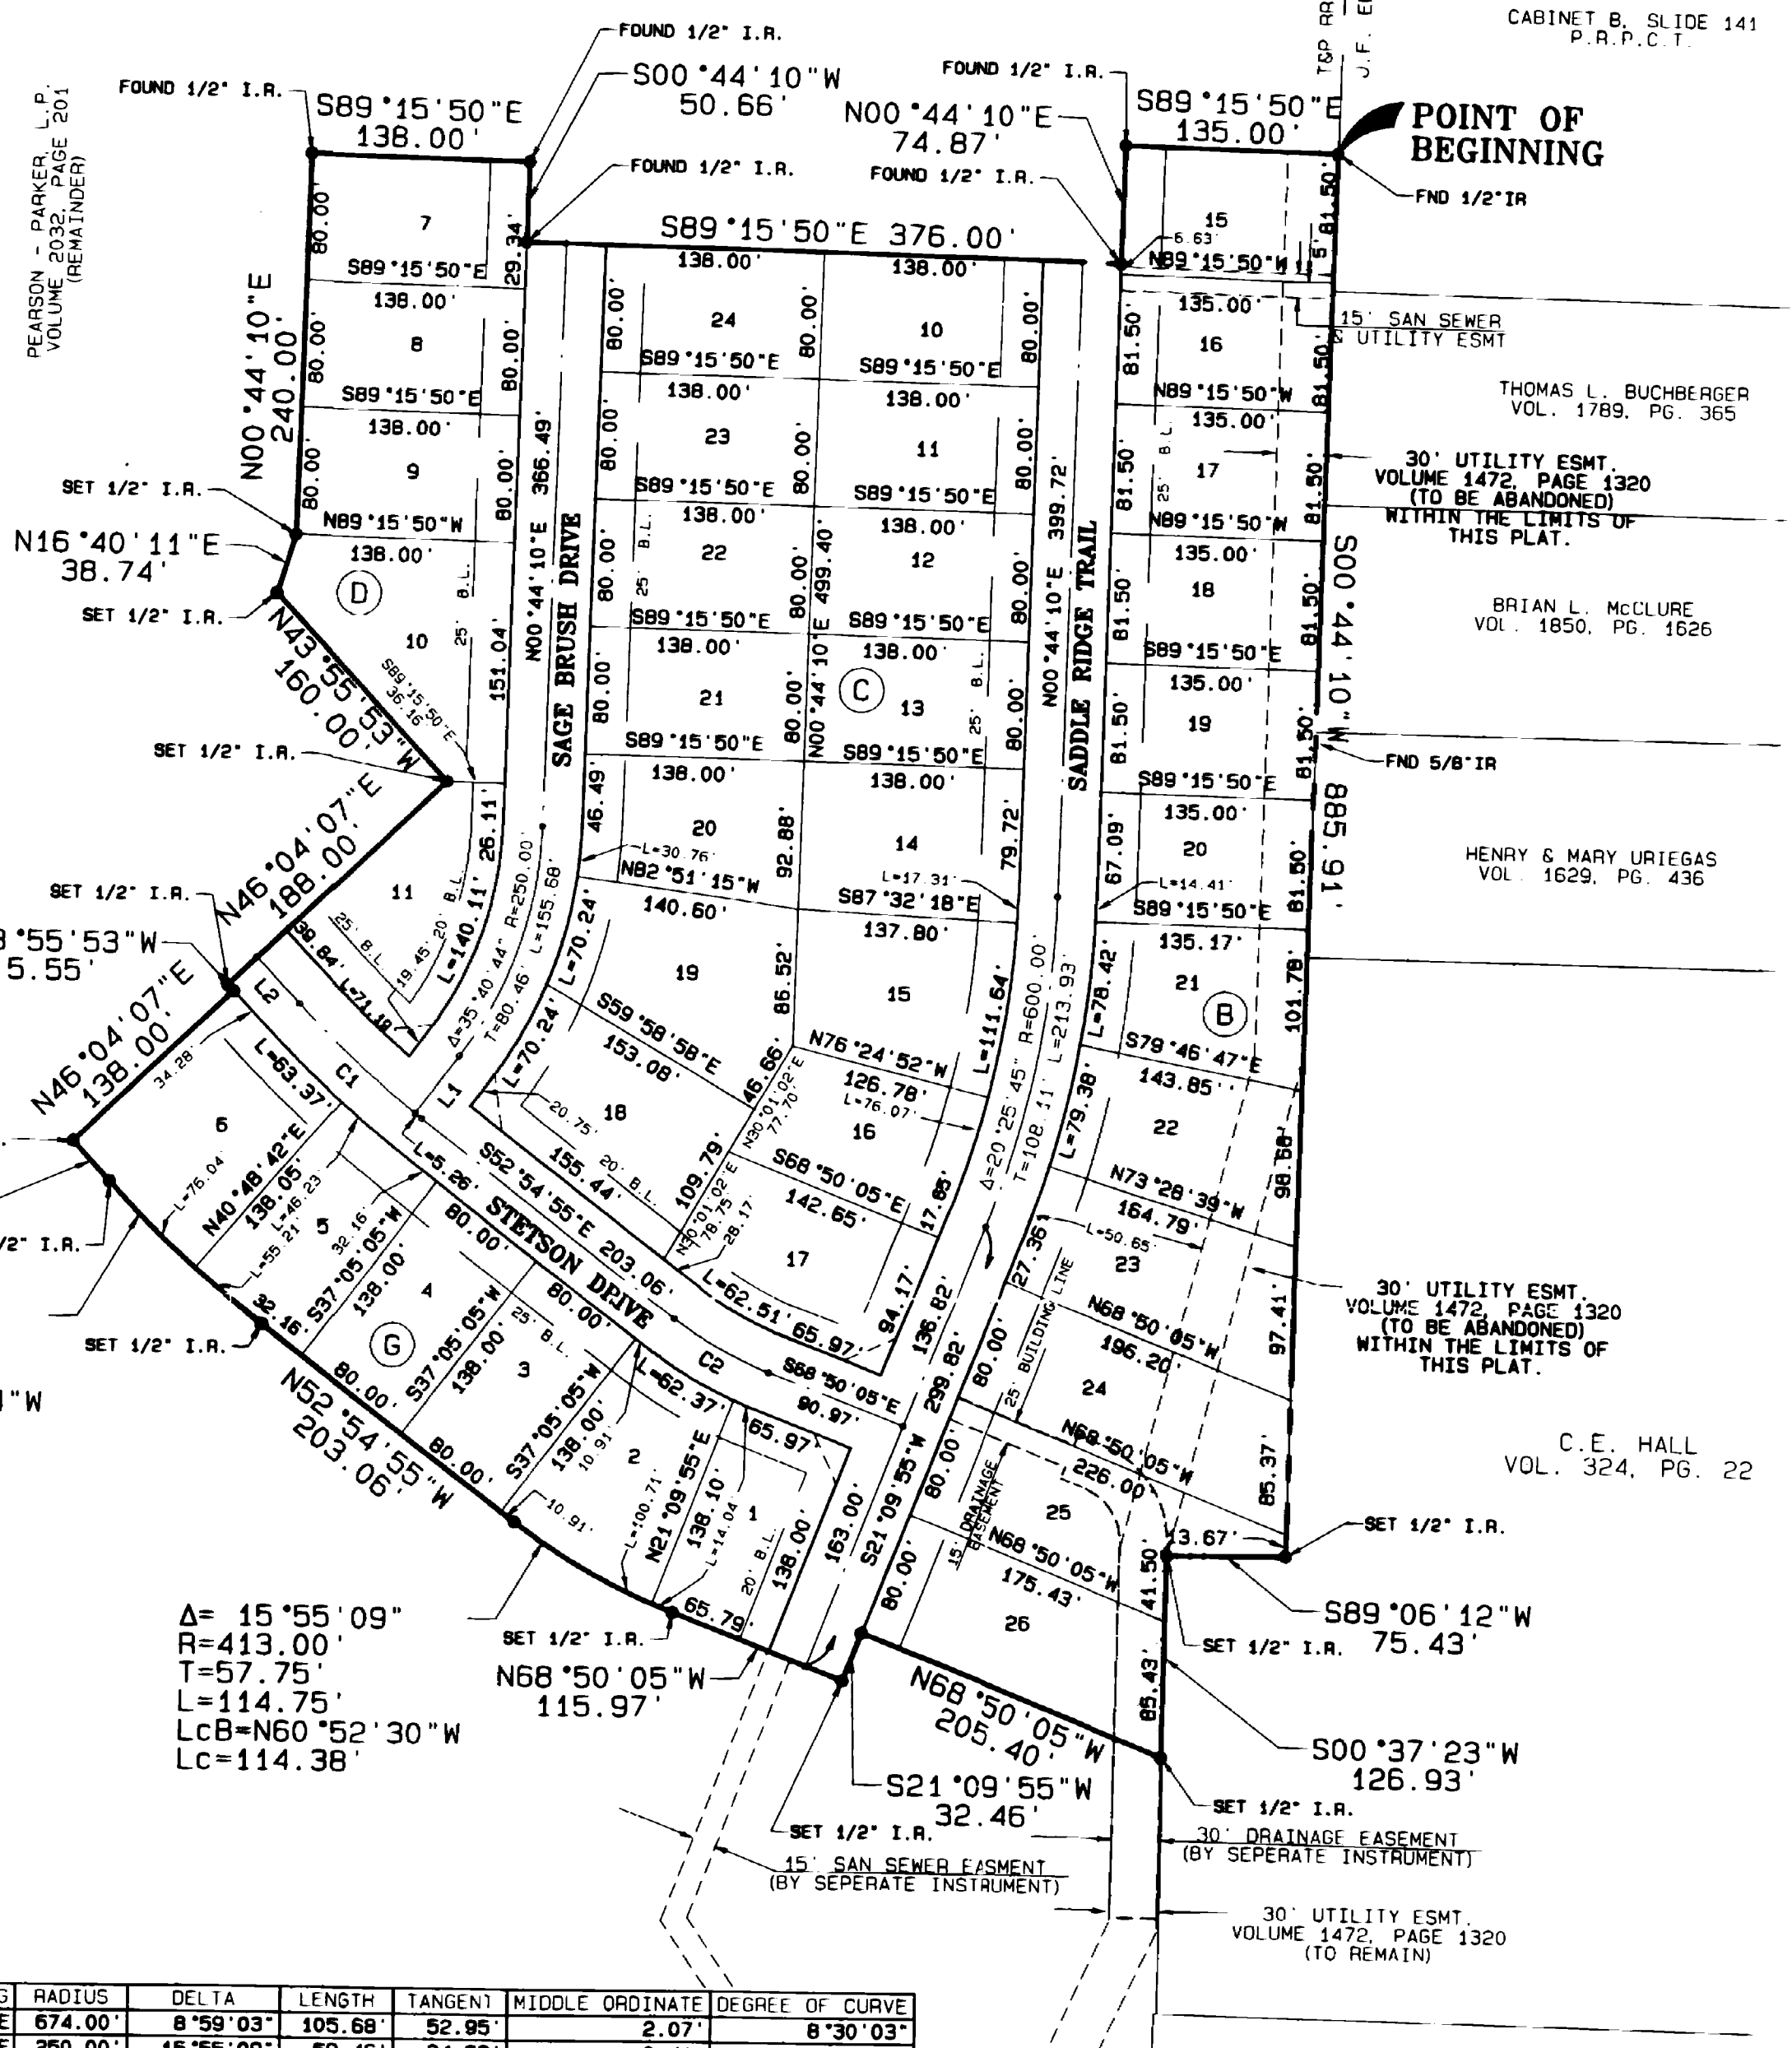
CABINET B, SLIDE 141
P.R.P.C.T.

T&P RR
J.F. E

FOUND 1/2" I.R.
S00°44'10"W
50.66'
FOUND 1/2" I.R.
S89°15'50"E
138.00'
FOUND 1/2" I.R.
N00°44'10"E
74.87'
S89°15'50"E
135.00'
POINT OF BEGINNING
FOUND 1/2" I.R.
FOUND 1/2" I.R.
FND 1/2"IR

PEARSON - PARKER, L.P.
VOLUME 2032, PAGE 201
(REMAINDER)

S89°15'50"E 376.00'

N00°44'10"E
240.00'

7
80.00'
29.34'
S89°15'50"E
138.00'
8
80.00'
80.00'
S89°15'50"E
138.00'
9
80.00'
80.00'
N89°15'50"W
138.00'
SET 1/2" I.R.
N16°40'11"E
38.74'
SET 1/2" I.R.
D
10
25' B.L.
151.04'
N00°44'10"E 366.49'
SAGE BRUSH DRIVE
N43°55'53"W
160.00'
S89°15'50"E
36.16'
SET 1/2" I.R.
N46°04'07"E
188.00'
SET 1/2" I.R.
°55'53"W
5.55'
11
26.11'
25' B.L.
19.45'
20' B.L.
L=140.11'
L=71.18'
39.84'
Δ=35°40'44" R=250.00'
T=80.46' L=155.68'
N46°04'07"E
138.00'
L2
C1
L1
34.28'
L=63.37'
6
L=76.04'
N40°48'42"E
138.05'
L=46.23'
L=55.21'
5
32.16'
S37°05'05"W
138.00'
4
G
3
S37°05'05"W
138.00'
S37°05'05"W
138.00'
2
10.91'
10.91'
80.00'
80.00'
80.00'
80.00'
L=5.26'
S52°54'55"E 203.06'
STETSON DRIVE
25' B.L.
L=62.37'
C2
32.16'
N52°54'55"W
203.06'
/2" I.R.
SET 1/2" I.R.
"W

Δ= 15°55'09"
R=413.00'
T=57.75'
L=114.75'
LcB=N60°52'30"W
Lc=114.38'

138.00'
24
80.00'
80.00'
S89°15'50"E
138.00'
23
80.00'
80.00'
S89°15'50"E
138.00'
22
25' B.L.
80.00'
80.00'
S89°15'50"E
138.00'
21
80.00'
80.00'
S89°15'50"E
138.00'
20
46.49'
L=30.76'
N82°51'15"W
140.60'
19
L=70.24'
L=70.24'
S59°58'58"E
153.08'
18
20.75'
20' B.L.
155.44'
109.79'
46.66'
N30°01'02"E
77.70'
N30°01'02"E
78.75'
28.17'
17
L=62.51'
65.97'
L=100.71'
N21°09'55"E
138.10'
L=14.04'
1
20' B.L.
138.00'
65.97'
S68°50'05"E
90.97'
65.79'
SET 1/2" I.R.
N68°50'05"W
115.97'

138.00'
10
80.00'
S89°15'50"E
138.00'
11
80.00'
S89°15'50"E
138.00'
12
N00°44'10"E 499.40'
80.00'
80.00'
S89°15'50"E
138.00'
C
13
25' B.L.
80.00'
80.00'
S89°15'50"E
138.00'
14
92.88'
79.72'
L=17.31'
S87°32'18"E
137.80'
15
86.52'
L=111.64'
N76°24'52"W
126.78'
L=76.07'
16
S68°50'05"E
142.65'
17.65'
94.17'
136.82'
Δ=20°25'45" R=600.00'
T=108.11' L=213.93'
N00°44'10"E 399.72'
SADDLE RIDGE TRAIL
299.82'
S21°09'55"W
163.00'
80.00'
80.00'
SET 1/2" I.R.
S21°09'55"W
32.46'

15
6.63'
N89°15'50"W
135.00'
15' SAN SEWER & UTILITY ESMT
16
81.50'
81.50'
N89°15'50"W
135.00'
17
25' B.L.
81.50'
81.50'
N89°15'50"W
135.00'
18
81.50'
81.50'
S89°15'50"E
135.00'
19
81.50'
81.50'
S89°15'50"E
135.00'
20
L=14.41'
67.09'
81.50'
S89°15'50"E
135.17'
21
B
L=78.42'
101.78'
S79°46'47"E
143.85'
22
L=79.38'
98.68'
N73°28'39"W
164.79'
L=50.65'
23
27.36'
25' BUILDING LINE
97.41'
N68°50'05"W
196.20'
24
80.00'
N68°50'05"W
226.00'
25
15' DRAINAGE EASEMENT
85.37'
3.67'
N68°50'05"W
175.43'
26
41.50'
85.43'
N68°50'05"W
205.40'
S00°44'10"W 885.91'
FND 5/8"IR
SET 1/2" I.R.
S89°06'12"W
75.43'
SET 1/2" I.R.
S00°37'23"W
126.93'
SET 1/2" I.R.

THOMAS L. BUCHBERGER
VOL. 1789, PG. 365

30' UTILITY ESMT.
VOLUME 1472, PAGE 1320
(TO BE ABANDONED)
WITHIN THE LIMITS OF
THIS PLAT.

BRIAN L. McCLURE
VOL. 1850, PG. 1626

HENRY & MARY URIEGAS
VOL. 1629, PG. 436

30' UTILITY ESMT.
VOLUME 1472, PAGE 1320
(TO BE ABANDONED)
WITHIN THE LIMITS OF
THIS PLAT.

C.E. HALL
VOL. 324, PG. 22

30' DRAINAGE EASEMENT
(BY SEPERATE INSTRUMENT)

15' SAN SEWER EASMENT
(BY SEPERATE INSTRUMENT)

30' UTILITY ESMT.
VOLUME 1472, PAGE 1320
(TO REMAIN)

| G | RADIUS | DELTA | LENGTH | TANGENT | MIDDLE ORDINATE | DEGREE OF CURVE |
|---|---|---|---|---|---|---|
| E | 674.00' | 8°59'03" | 105.68' | 52.95' | 2.07' | 8°30'03" |
| E | 250.00' | 15°55'09" | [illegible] | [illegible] | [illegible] | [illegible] |